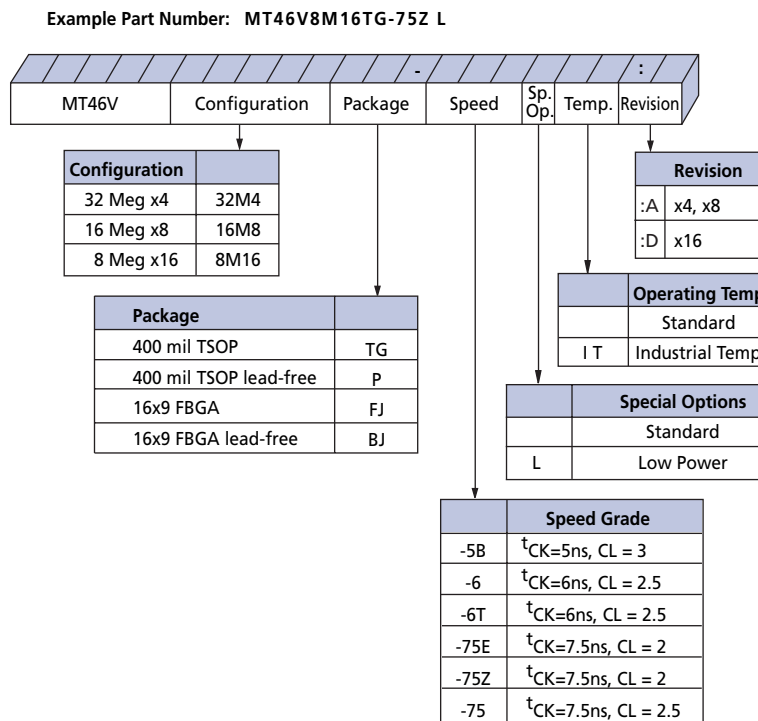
Example Part Number: MT46V8M16TG-75Z L

-

:

MT46V | Configuration | Package | Speed | Sp. Op. | Temp. | Revision

| Configuration | |
|---|---|
| 32 Meg x4 | 32M4 |
| 16 Meg x8 | 16M8 |
| 8 Meg x16 | 8M16 |

| Package | |
|---|---|
| 400 mil TSOP | TG |
| 400 mil TSOP lead-free | P |
| 16x9 FBGA | FJ |
| 16x9 FBGA lead-free | BJ |

| Revision | |
|---|---|
| :A | x4, x8 |
| :D | x16 |

| | Operating Temp |
|---|---|
| | Standard |
| I T | Industrial Temp |

| | Special Options |
|---|---|
| | Standard |
| L | Low Power |

| | Speed Grade |
|---|---|
| -5B | $^{t}$CK=5ns, CL = 3 |
| -6 | $^{t}$CK=6ns, CL = 2.5 |
| -6T | $^{t}$CK=6ns, CL = 2.5 |
| -75E | $^{t}$CK=7.5ns, CL = 2 |
| -75Z | $^{t}$CK=7.5ns, CL = 2 |
| -75 | $^{t}$CK=7.5ns, CL = 2.5 |